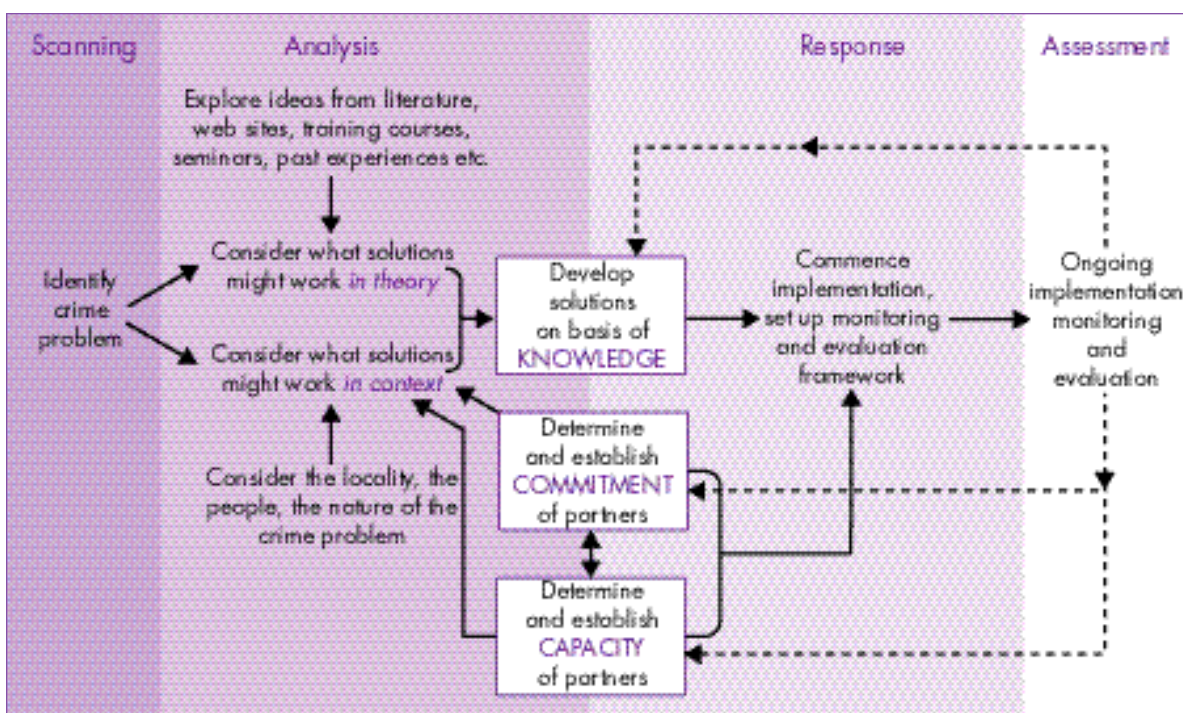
Scanning

Analysis

Response

Assessment

Explore ideas from literature, web sites, training courses, seminars, past experiences etc.

Identify crime problem

Consider what solutions might work *in theory*

Consider what solutions might work *in context*

Consider the locality, the people, the nature of the crime problem

Develop solutions on basis of KNOWLEDGE

Determine and establish COMMITMENT of partners

Determine and establish CAPACITY of partners

Commence implementation, set up monitoring and evaluation framework

Ongoing implementation monitoring and evaluation